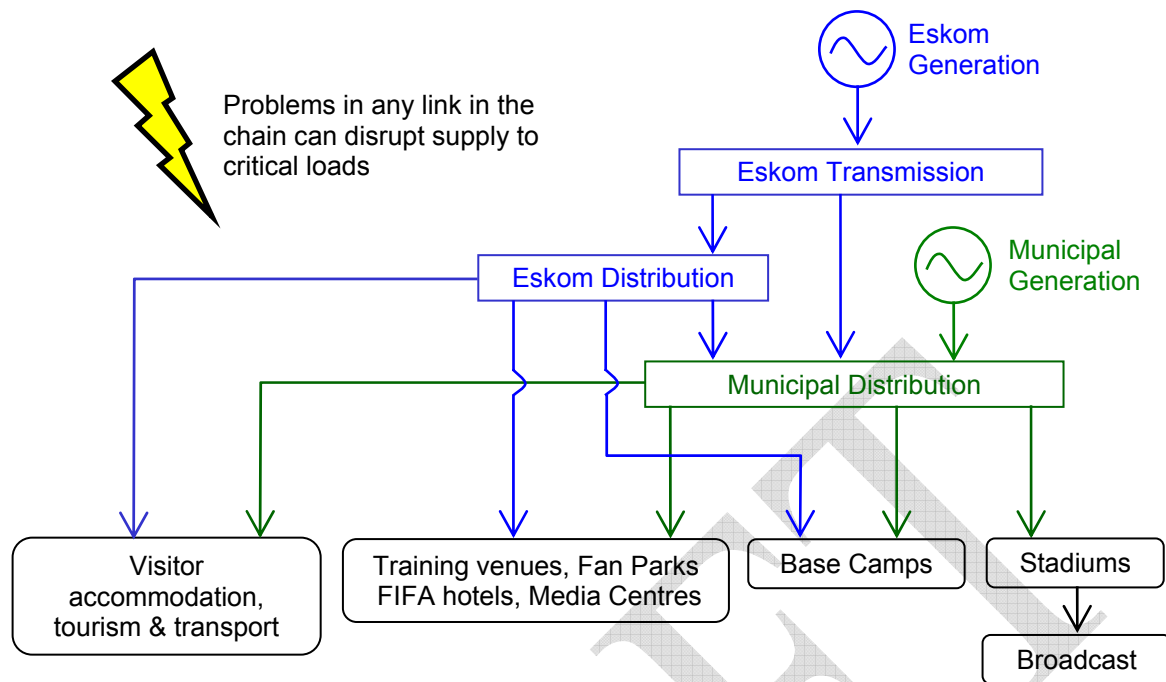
Problems in any link in the chain can disrupt supply to critical loads

Eskom Generation

Eskom Transmission

Municipal Generation

Eskom Distribution

Municipal Distribution

Visitor accommodation, tourism & transport

Training venues, Fan Parks FIFA hotels, Media Centres

Base Camps

Stadiums

Broadcast